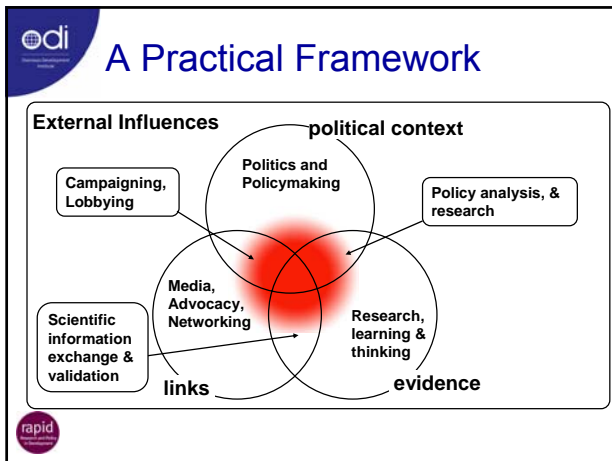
odi

Overseas Development Institute

A Practical Framework

External Influences

political context

Politics and Policymaking

Campaigning, Lobbying

Policy analysis, & research

Media, Advocacy, Networking

Research, learning & thinking

Scientific information exchange & validation

links

evidence

rapid

Research and Policy in Development